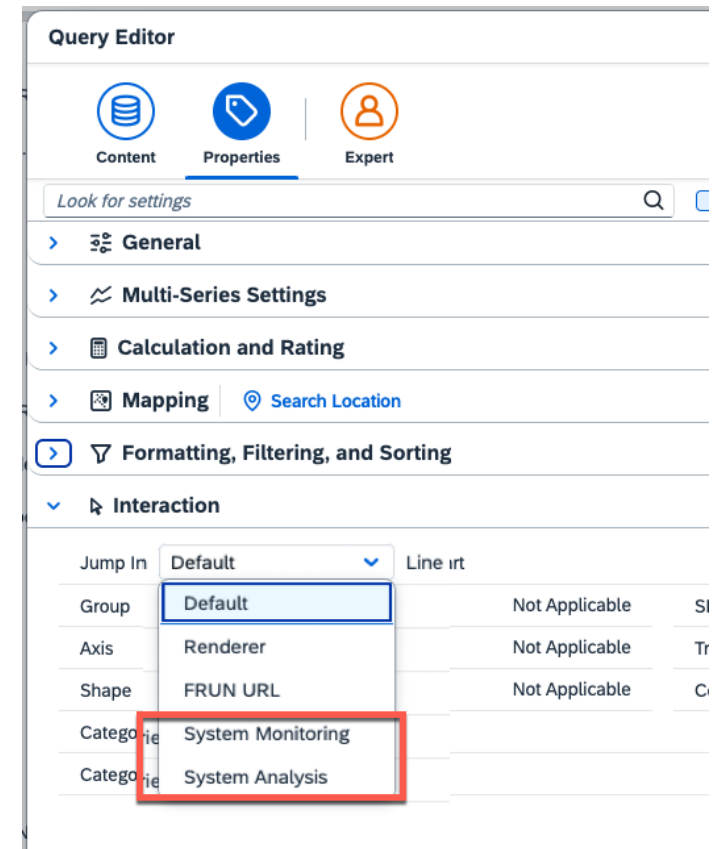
Query Editor

Content

Properties

Expert

Look for settings

General

Multi-Series Settings

Calculation and Rating

Mapping

Search Location

Formatting, Filtering, and Sorting

Interaction

Jump In

Default

Line ırt

Default

Renderer

FRUN URL

System Monitoring

System Analysis

Group

Axis

Shape

Catego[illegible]

Catego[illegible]

Not Applicable

Not Applicable

Not Applicable

Sl

Tr

Co